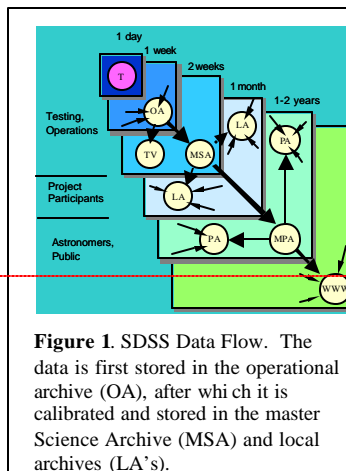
1 day

1 week

2 weeks

1 month

1-2 years

T

OA

Testing, Operations

LA

PA

TV

MSA

Project Participants

LA

Astronomers, Public

PA

MPA

WWW

**Figure 1**. SDSS Data Flow. The data is first stored in the operational archive (OA), after whi ch it is calibrated and stored in the master Science Archive (MSA) and local archives (LA's).